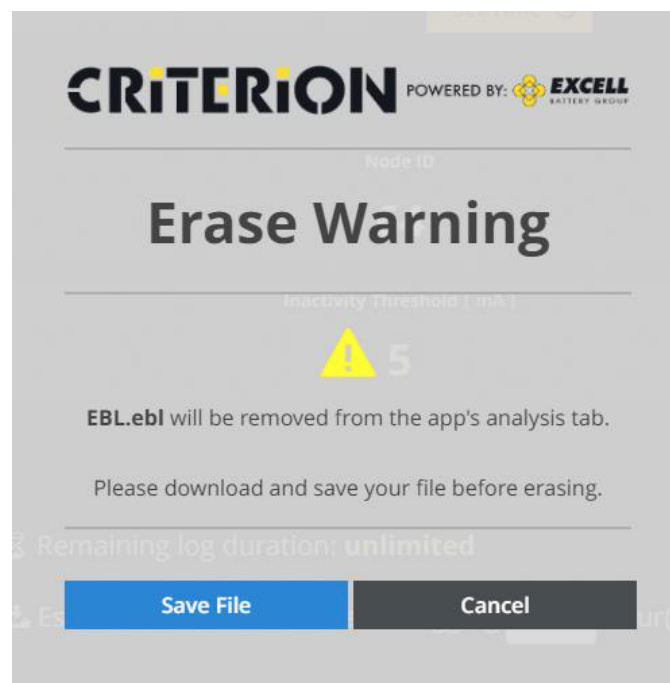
CRITERION POWERED BY: EXCELL BATTERY GROUP

Node ID

Erase Warning

Inactivity Threshold ( mA )

5

**EBL.ebl** will be removed from the app's analysis tab.

Please download and save your file before erasing.

Remaining log duration: unlimited

Save File

Cancel